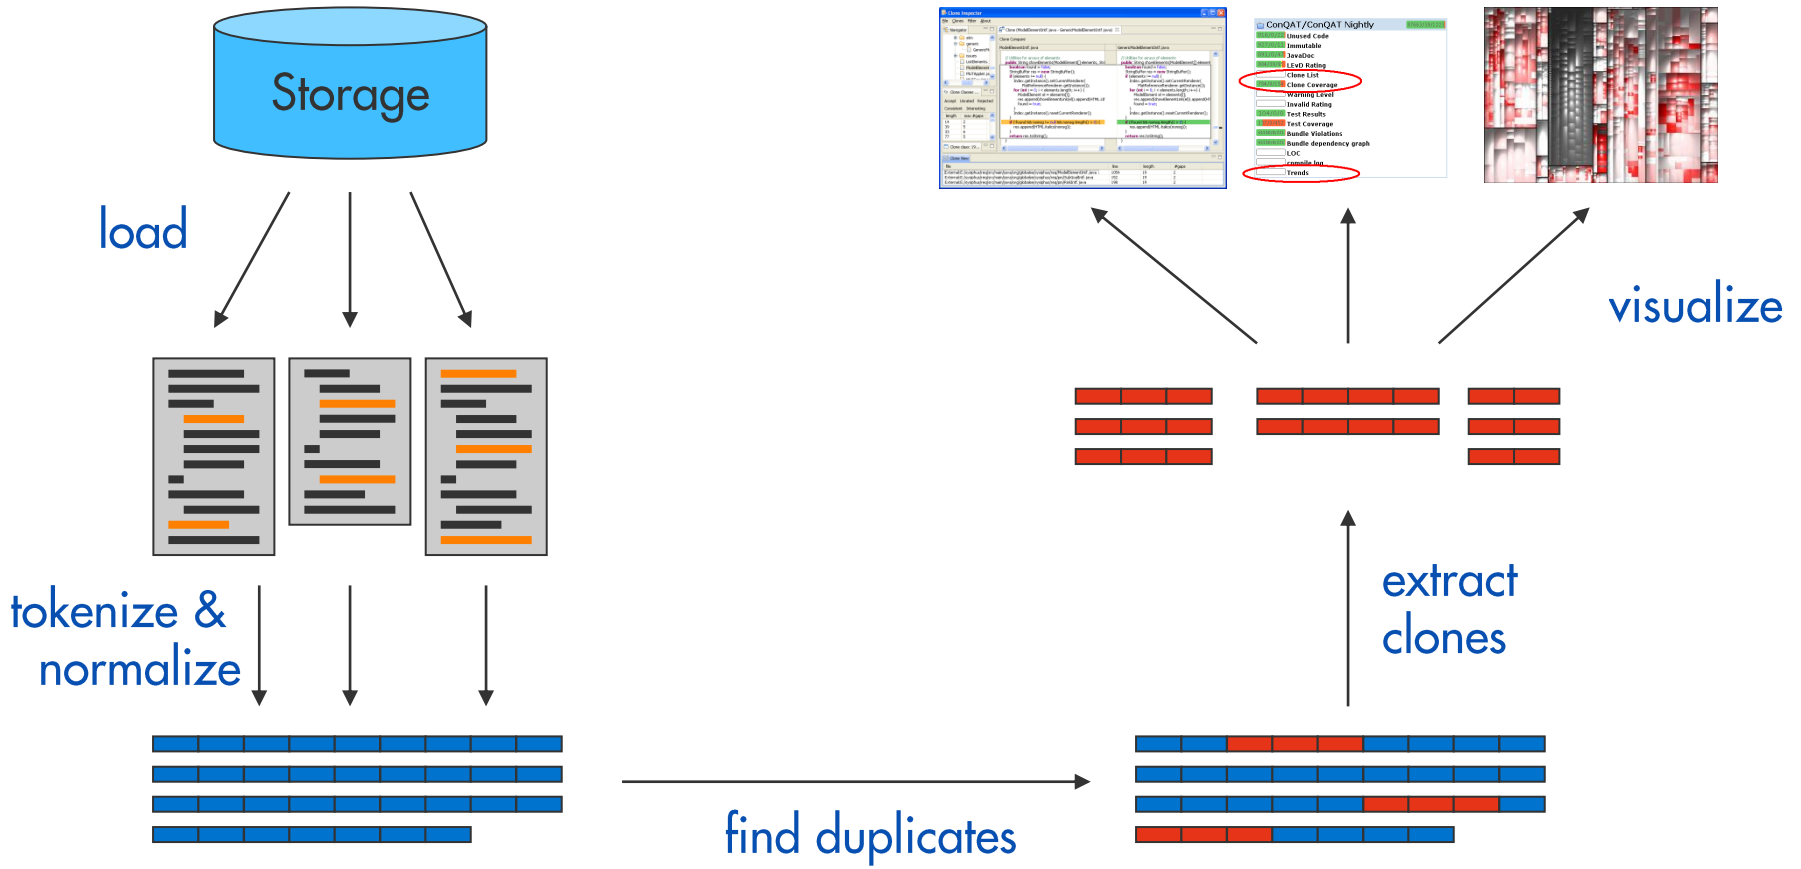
Storage

load

tokenize &
normalize

find duplicates

extract
clones

visualize

Clone Inspector

ConQAT/ConQAT Nightly

Unused Code
Immutable
JavaDoc
LEvD Rating
Clone List
Clone Coverage
Warning Level
Invalid Rating
Test Results
Test Coverage
Bundle Violations
Bundle dependency graph
LOC
compile log
Trends